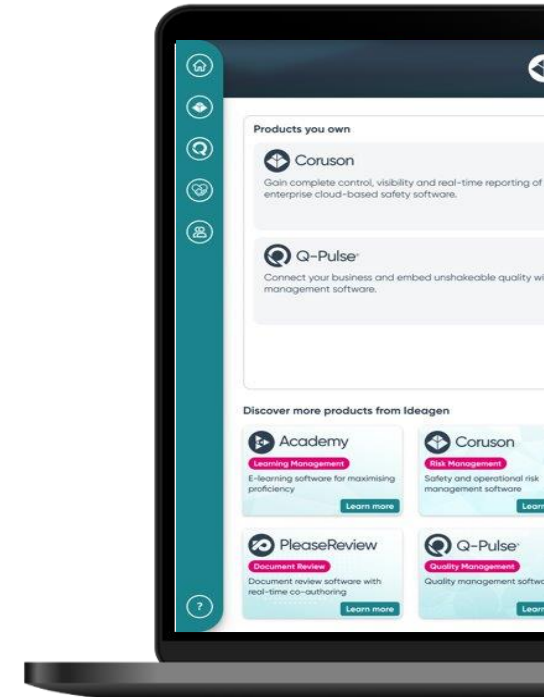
Products you own

Coruson

Gain complete control, visibility and real-time reporting of enterprise cloud-based safety software.

Q-Pulse

Connect your business and embed unshakeable quality wi management software.

Discover more products from Ideagen

Academy

Learning Management

E-learning software for maximising proficiency

Learn more

Coruson

Risk Management

Safety and operational risk management software

Learn

PleaseReview

Document Review

Document review software with real-time co-authoring

Learn more

Q-Pulse

Quality Management

Quality management softwa

Learn

?